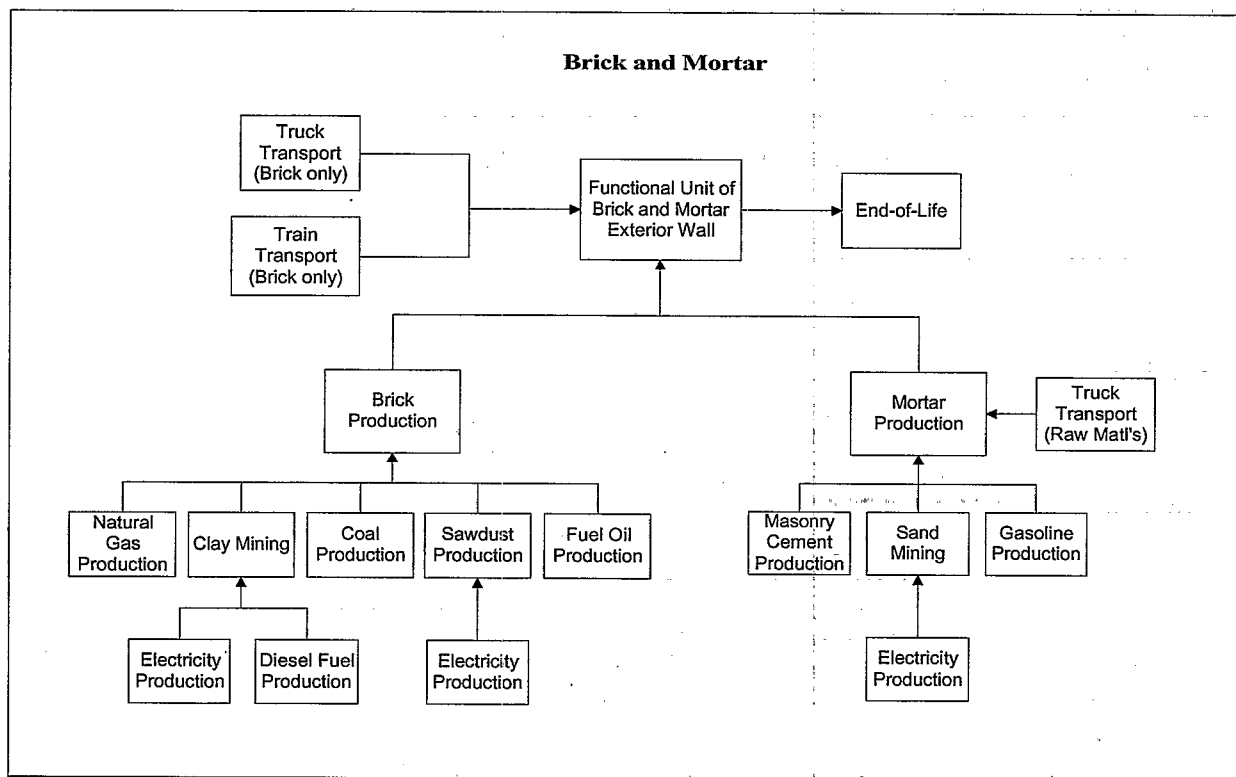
Brick and Mortar

Truck Transport (Brick only)

Train Transport (Brick only)

Functional Unit of Brick and Mortar Exterior Wall

End-of-Life

Brick Production

Mortar Production

Truck Transport (Raw Matl's)

Natural Gas Production

Clay Mining

Coal Production

Sawdust Production

Fuel Oil Production

Masonry Cement Production

Sand Mining

Gasoline Production

Electricity Production

Diesel Fuel Production

Electricity Production

Electricity Production